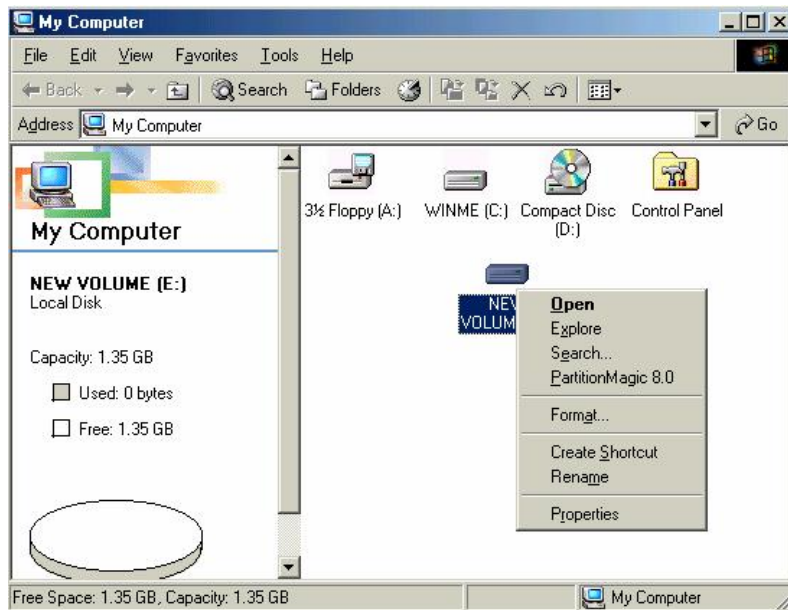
My Computer

File Edit View Favorites Tools Help

Back Search Folders

Address My Computer Go

My Computer

NEW VOLUME (E:)
Local Disk

Capacity: 1.35 GB

Used: 0 bytes

Free: 1.35 GB

3½ Floppy (A:) WINME (C:) Compact Disc (D:) Control Panel

NEW VOLUM

Open
Explore
Search...
PartitionMagic 8.0
Format...
Create Shortcut
Rename
Properties

Free Space: 1.35 GB, Capacity: 1.35 GB

My Computer